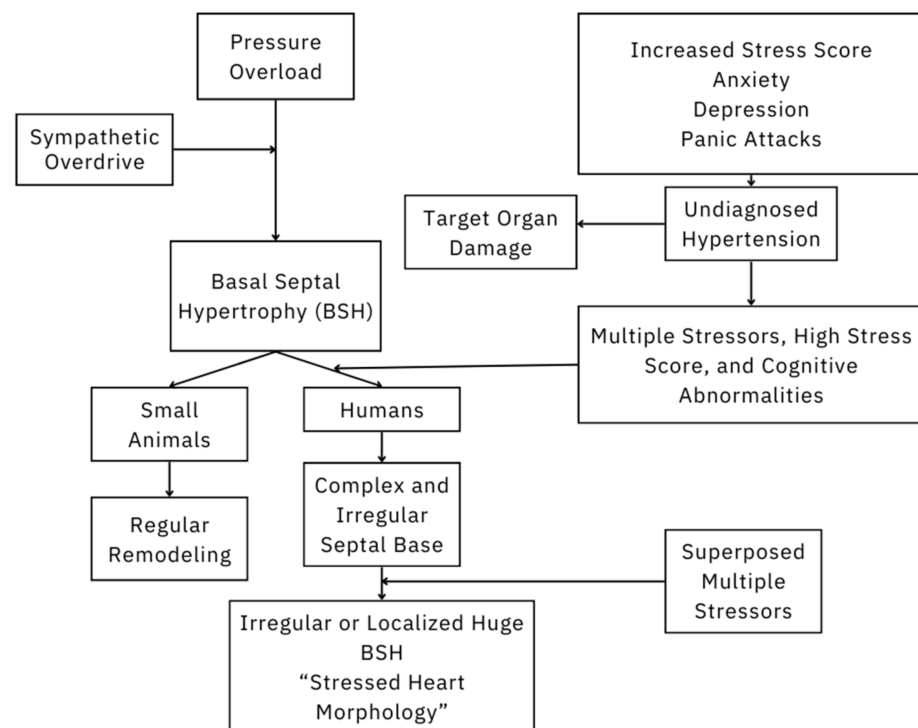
Pressure Overload

Sympathetic Overdrive

Basal Septal Hypertrophy (BSH)

Increased Stress Score
Anxiety
Depression
Panic Attacks

Target Organ Damage

Undiagnosed Hypertension

Multiple Stressors, High Stress Score, and Cognitive Abnormalities

Small Animals

Humans

Regular Remodeling

Complex and Irregular Septal Base

Superposed Multiple Stressors

Irregular or Localized Huge BSH
“Stressed Heart Morphology”